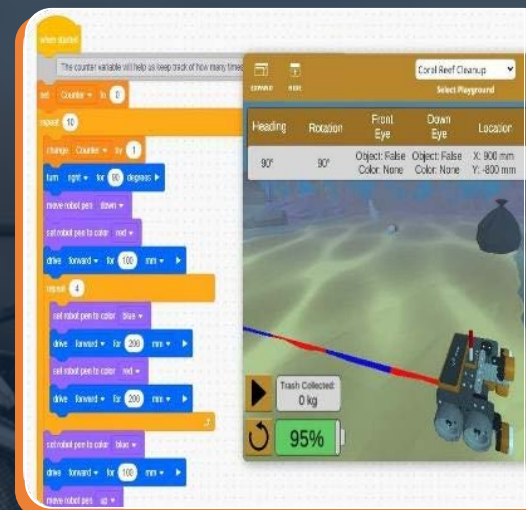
when started

The counter variable will help us keep track of how many times

set Counter to 0

repeat 10

change Counter by 1

turn right for 90 degrees

move robot pen down

set robot pen to color red

drive forward for 100 mm

repeat 4

set robot pen to color blue

drive forward for 200 mm

set robot pen to color red

drive forward for 200 mm

set robot pen to color blue

drive forward for 100 mm

move robot pen up

Coral Reef Cleanup

Select Playground

| Heading | Rotation | Front Eye | Down Eye | Location |
|---|---|---|---|---|
| 90° | 90° | Object: False Color: None | Object: False Color: None | X: 900 mm Y: -800 mm |

Trash Collected: 0 kg

95%